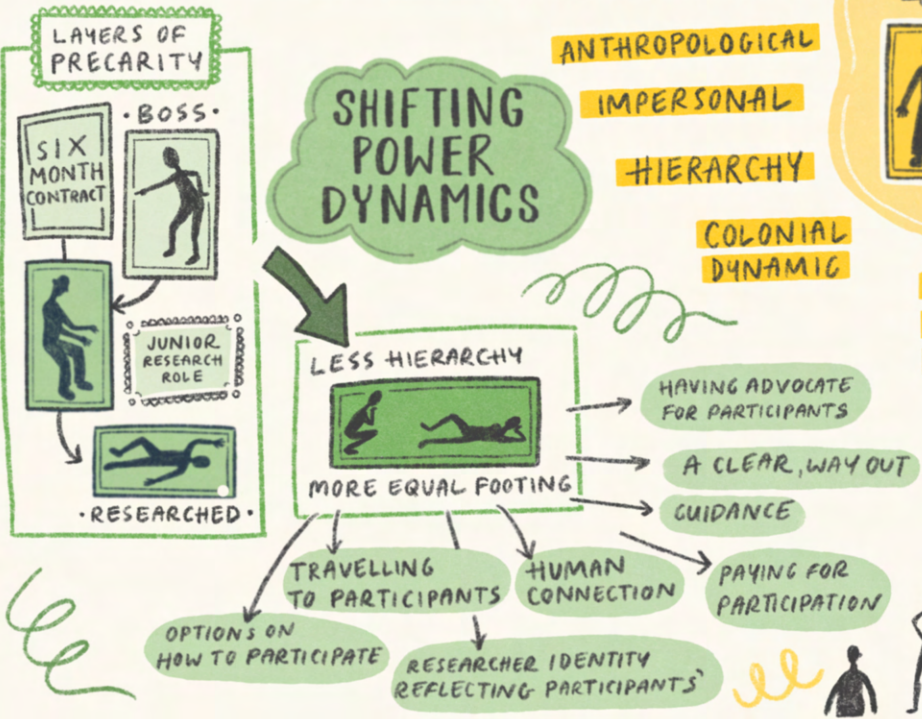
LAYERS OF PRECARITY

SIX MONTH CONTRACT

·BOSS·

JUNIOR RESEARCH ROLE

·RESEARCHED·

SHIFTING POWER DYNAMICS

ANTHROPOLOGICAL

IMPERSONAL

HIERARCHY

COLONIAL DYNAMIC

LESS HIERARCHY

MORE EQUAL FOOTING

HAVING ADVOCATE FOR PARTICIPANTS

A CLEAR, WAY OUT

GUIDANCE

TRAVELLING TO PARTICIPANTS

HUMAN CONNECTION

PAYING FOR PARTICIPATION

OPTIONS ON HOW TO PARTICIPATE

RESEARCHER IDENTITY REFLECTING PARTICIPANTS'